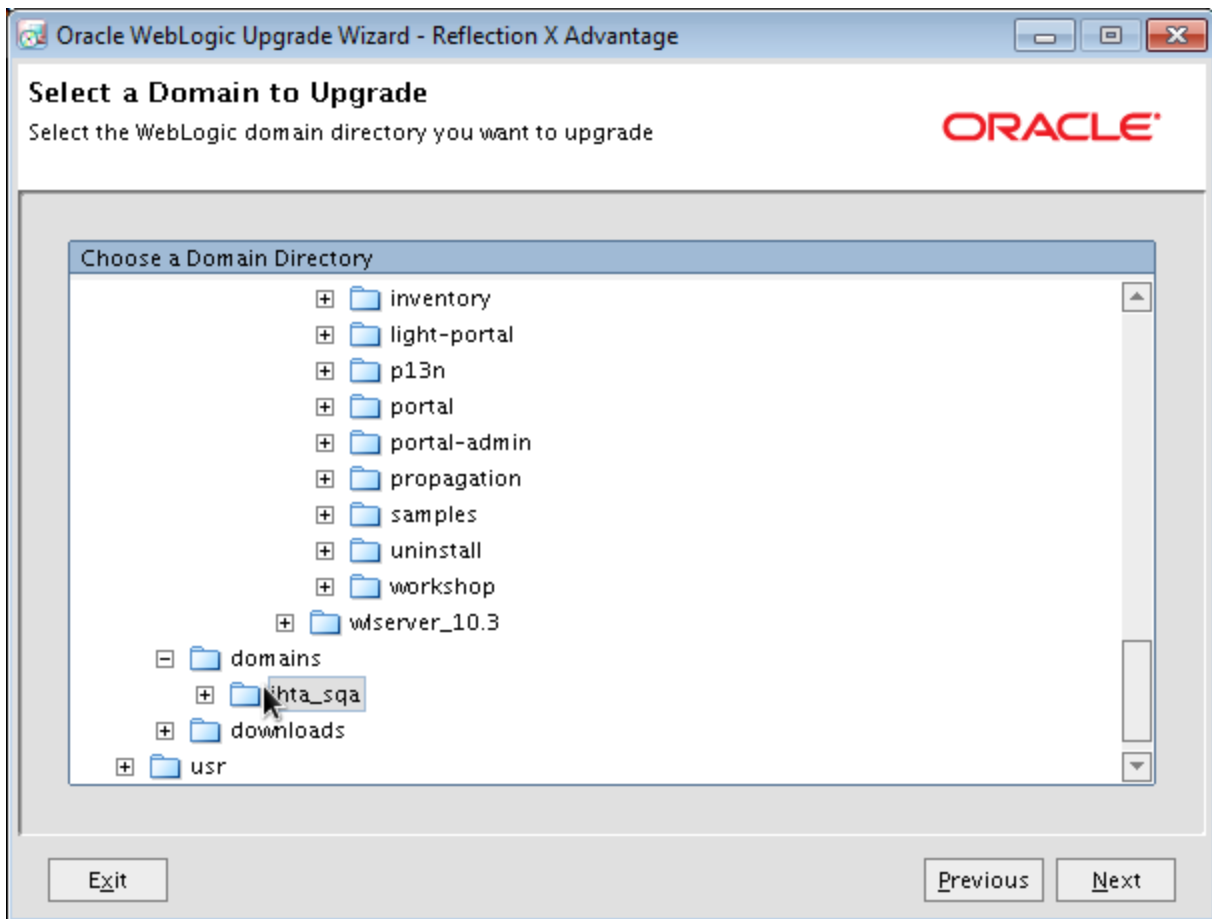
Oracle WebLogic Upgrade Wizard - Reflection X Advantage

Select a Domain to Upgrade

Select the WebLogic domain directory you want to upgrade

ORACLE

Choose a Domain Directory

inventory
light-portal
p13n
portal
portal-admin
propagation
samples
uninstall
workshop
wlserver_10.3
domains
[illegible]hta_sqa
downloads
usr

Exit

Previous

Next